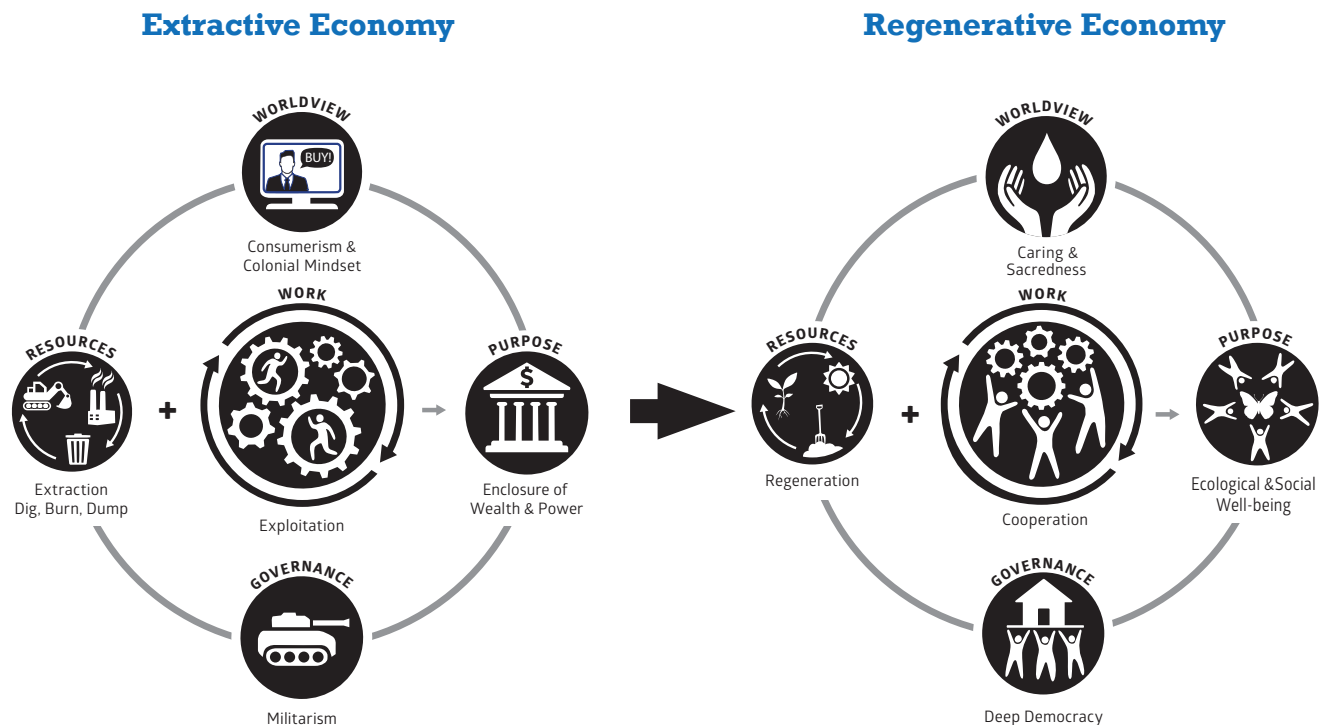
Extractive Economy

WORLDVIEW
BUY!
Consumerism & Colonial Mindset

RESOURCES
Extraction
Dig, Burn, Dump

+

WORK
Exploitation

PURPOSE
$
Enclosure of Wealth & Power

GOVERNANCE
Militarism

Regenerative Economy

WORLDVIEW
Caring & Sacredness

RESOURCES
Regeneration

+

WORK
Cooperation

PURPOSE
Ecological &Social Well-being

GOVERNANCE
Deep Democracy